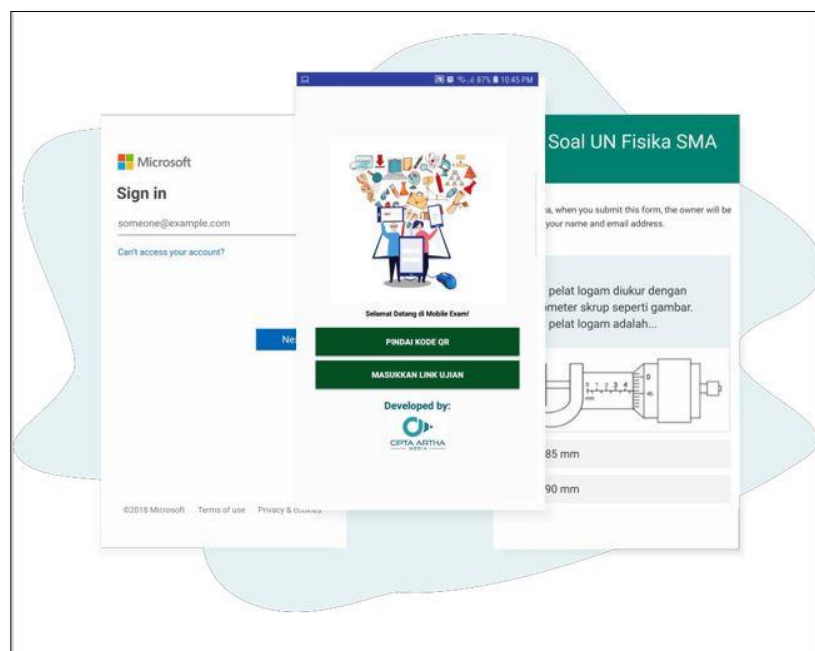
Microsoft

Sign in

someone@example.com

Can't access your account?

Ne

©2018 Microsoft Terms of use Privacy & cookies

87% 10:45 PM

Selamat Datang di Mobile Exam!

PINDAI KODE QR

MASUKKAN LINK UJIAN

Developed by:

CIPTA ARTHA MEDIA

Soal UN Fisika SMA

a, when you submit this form, the owner will be your name and email address.

pelat logam diukur dengan ometer skrup seperti gambar. pelat logam adalah...

85 mm

90 mm